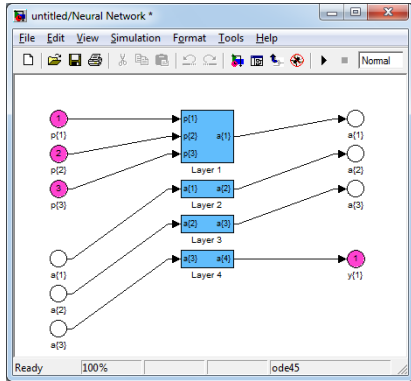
untitled/Neural Network *

File Edit View Simulation Format Tools Help

Normal

1
p{1}
2
p{2}
3
p{3}

p{1}
p{2}
p{3}
a{1}
Layer 1

a{1}
a{2}
Layer 2

a{2}
a{3}
Layer 3

a{3}
a{4}
Layer 4

a{1}
a{2}
a{3}

a{1}
a{2}
a{3}
1
y{1}

Ready
100%
ode45